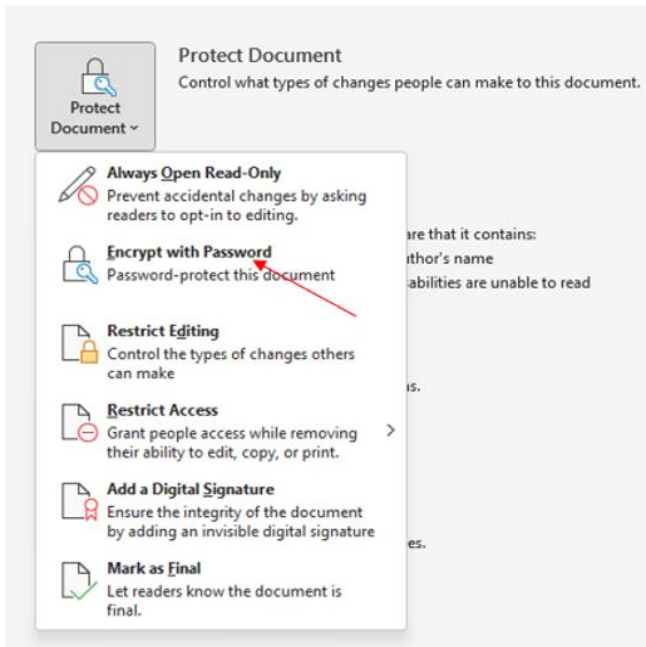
Protect Document
Protect Document
Control what types of changes people can make to this document.

Always Open Read-Only
Prevent accidental changes by asking readers to opt-in to editing.

Encrypt with Password
Password-protect this document

Restrict Editing
Control the types of changes others can make

Restrict Access
Grant people access while removing their ability to edit, copy, or print.

Add a Digital Signature
Ensure the integrity of the document by adding an invisible digital signature

Mark as Final
Let readers know the document is final.

are that it contains:
thor's name
abilities are unable to read
s.
es.